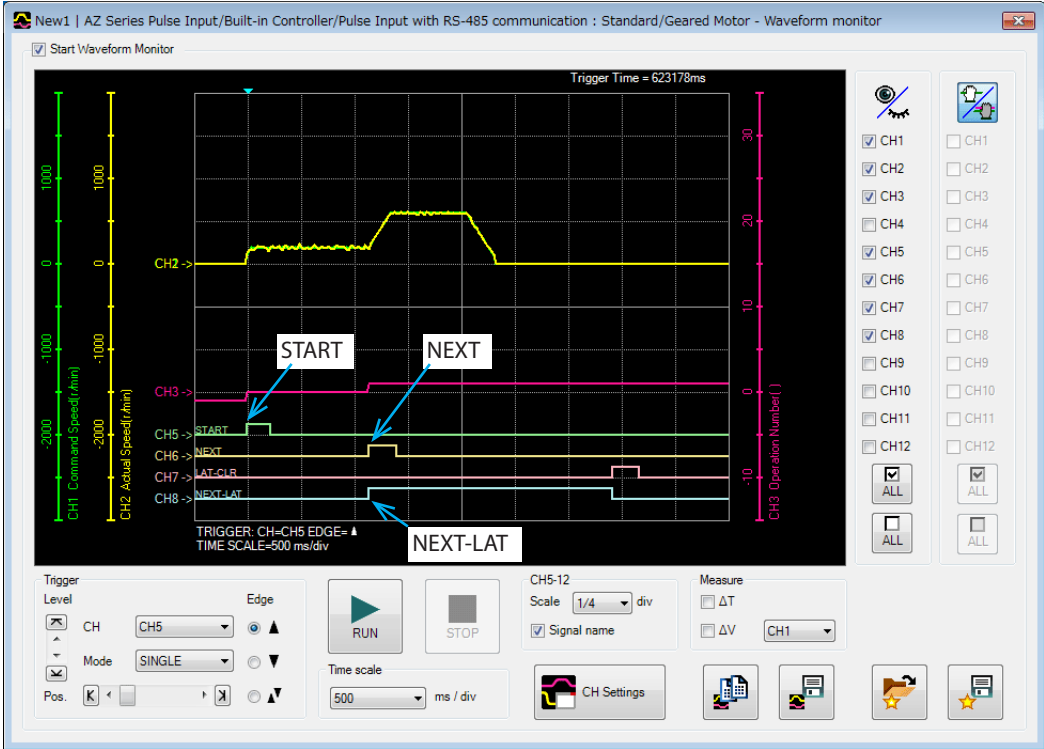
New1 | AZ Series Pulse Input/Built-in Controller/Pulse Input with RS-485 communication : Standard/Geared Motor - Waveform monitor

Start Waveform Monitor

Trigger Time = 623178ms

1000
0
-1000
-2000
CH1 Command Speed[r/min]

1000
0
-1000
-2000
CH2 Actual Speed[r/min]

30
20
10
0
-10
CH3 Operation Number[ ]

CH2 ->
CH3 ->
CH5 ->
CH6 ->
CH7 ->
CH8 ->

START
NEXT
LAT-CLR
NEXT-LAT

START
NEXT
NEXT-LAT

TRIGGER: CH=CH5 EDGE=
TIME SCALE=500 ms/div

CH1
CH2
CH3
CH4
CH5
CH6
CH7
CH8
CH9
CH10
CH11
CH12
ALL
ALL

CH1
CH2
CH3
CH4
CH5
CH6
CH7
CH8
CH9
CH10
CH11
CH12
ALL
ALL

Trigger
Level
Edge
CH
CH5
Mode
SINGLE
Pos.

RUN
STOP

Time scale
500
ms / div

CH5-12
Scale
1/4
div
Signal name

CH Settings

Measure
ΔT
ΔV
CH1